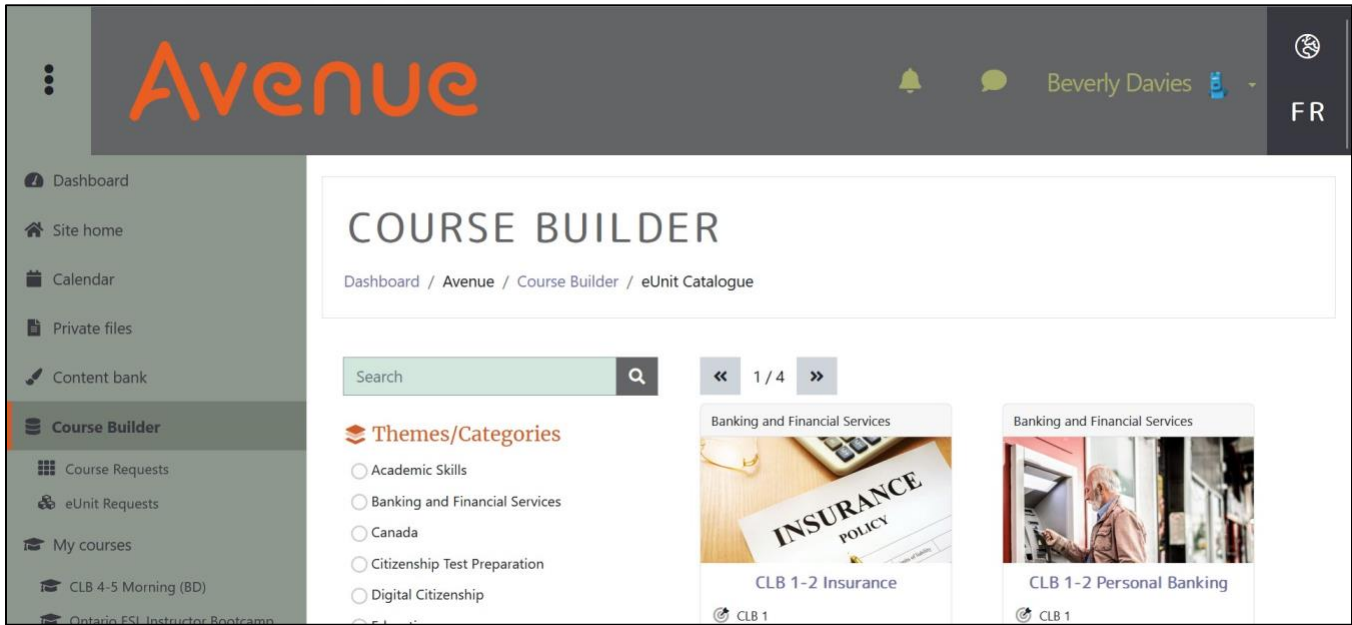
Avenue

Beverly Davies

FR

Dashboard

Site home

Calendar

Private files

Content bank

Course Builder

Course Requests

eUnit Requests

My courses

CLB 4-5 Morning (BD)

Ontario ESL Instructor Bootcamp

COURSE BUILDER

Dashboard / Avenue / Course Builder / eUnit Catalogue

Search

Themes/Categories

Academic Skills

Banking and Financial Services

Canada

Citizenship Test Preparation

Digital Citizenship

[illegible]

« 1 / 4 »

Banking and Financial Services

INSURANCE POLICY

CLB 1-2 Insurance

CLB 1

Banking and Financial Services

CLB 1-2 Personal Banking

CLB 1